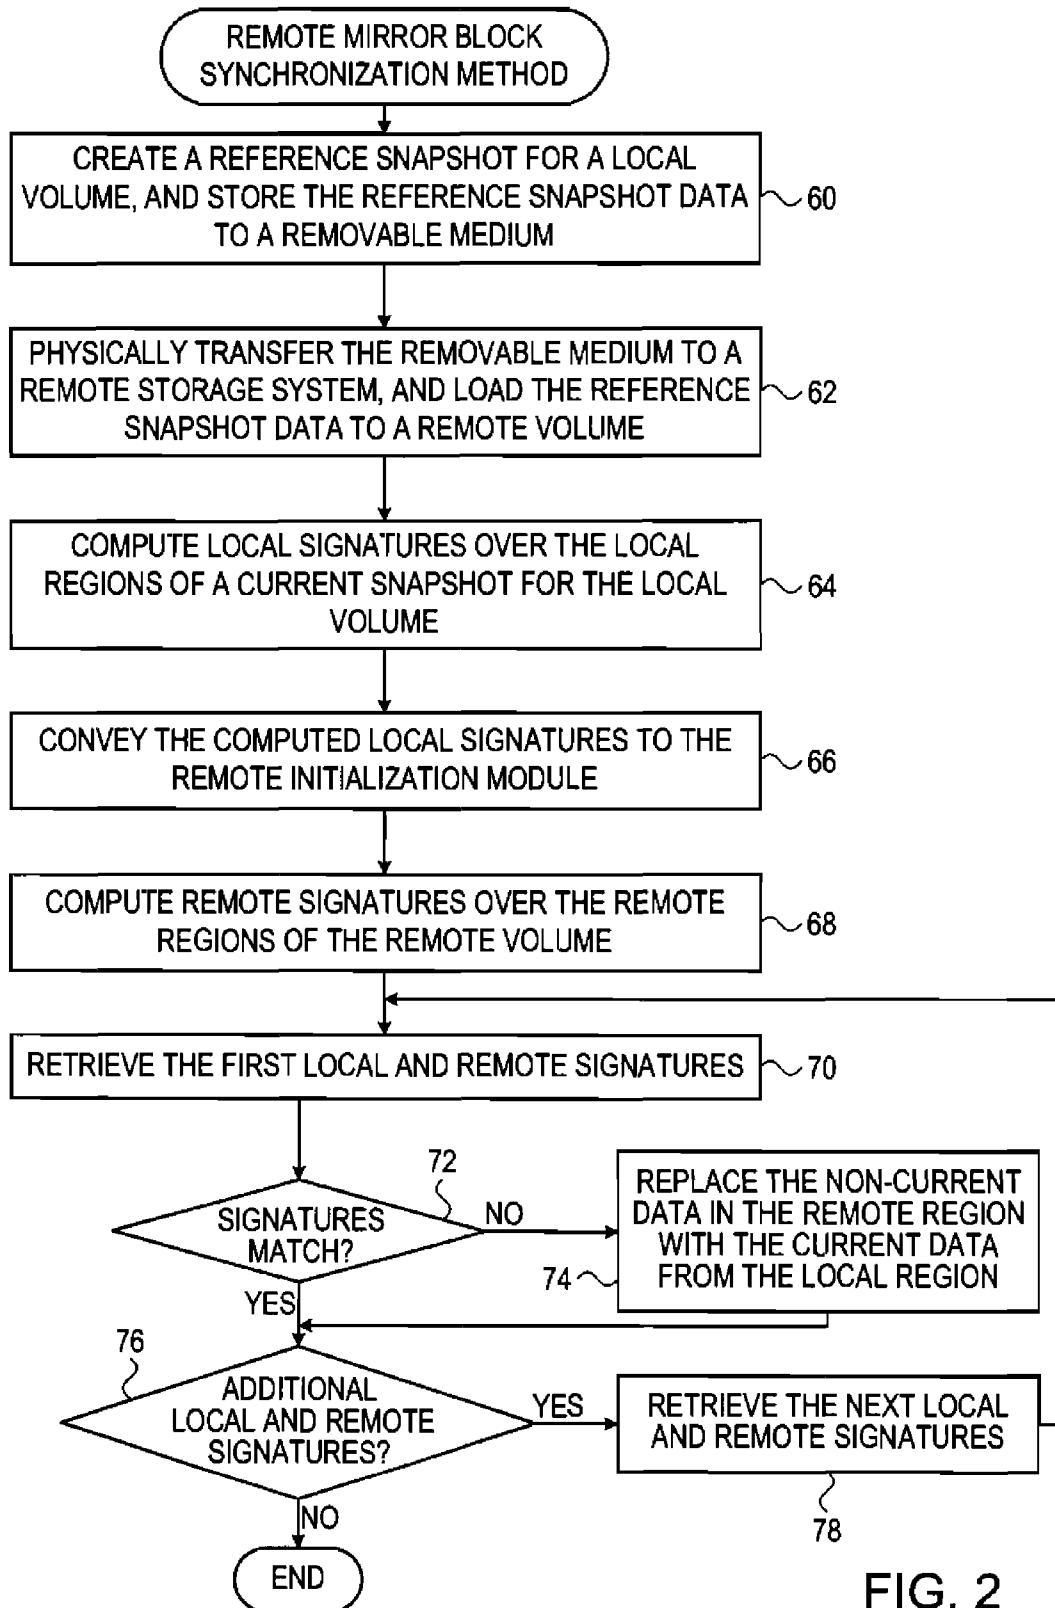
REMOTE MIRROR BLOCK SYNCHRONIZATION METHOD

CREATE A REFERENCE SNAPSHOT FOR A LOCAL VOLUME, AND STORE THE REFERENCE SNAPSHOT DATA TO A REMOVABLE MEDIUM

60

PHYSICALLY TRANSFER THE REMOVABLE MEDIUM TO A REMOTE STORAGE SYSTEM, AND LOAD THE REFERENCE SNAPSHOT DATA TO A REMOTE VOLUME

62

COMPUTE LOCAL SIGNATURES OVER THE LOCAL REGIONS OF A CURRENT SNAPSHOT FOR THE LOCAL VOLUME

64

CONVEY THE COMPUTED LOCAL SIGNATURES TO THE REMOTE INITIALIZATION MODULE

66

COMPUTE REMOTE SIGNATURES OVER THE REMOTE REGIONS OF THE REMOTE VOLUME

68

RETRIEVE THE FIRST LOCAL AND REMOTE SIGNATURES

70

72

SIGNATURES MATCH?

NO

REPLACE THE NON-CURRENT DATA IN THE REMOTE REGION WITH THE CURRENT DATA FROM THE LOCAL REGION

74

YES

76

ADDITIONAL LOCAL AND REMOTE SIGNATURES?

YES

RETRIEVE THE NEXT LOCAL AND REMOTE SIGNATURES

78

NO

END

FIG. 2